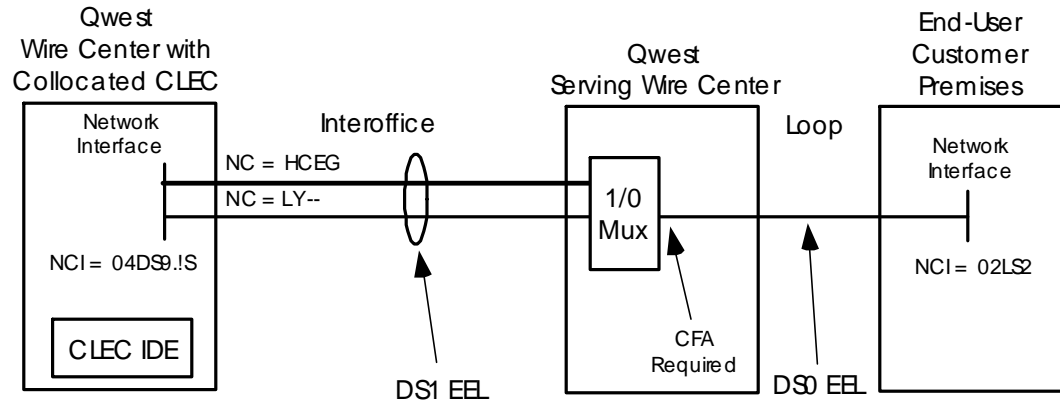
Qwest
Wire Center with
Collocated CLEC

Network
Interface

NC = HCEG

NC = LY--

NCI = 04DS9.!S

CLEC IDE

Interoffice

DS1 EEL

Qwest
Serving Wire Center

1/0
Mux

CFA
Required

Loop

DS0 EEL

End-User
Customer
Premises

Network
Interface

NCI = 02LS2